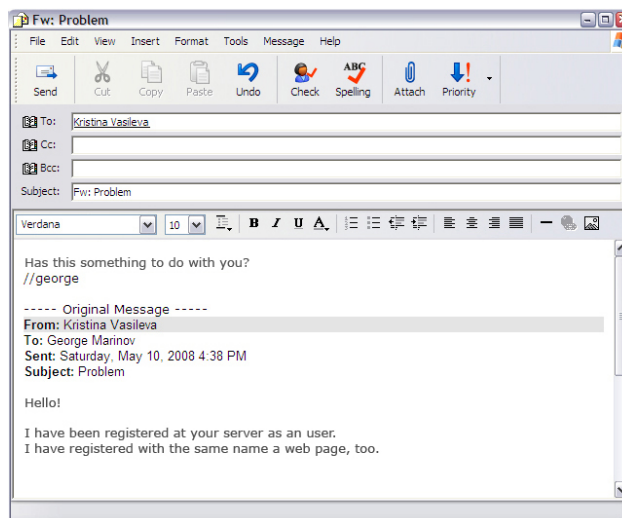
Fw: Problem

File Edit View Insert Format Tools Message Help

Send Cut Copy Paste Undo Check Spelling Attach Priority

To: Kristina Vasileva
Cc:
Bcc:
Subject: Fw: Problem

Verdana 10 B I U A

Has this something to do with you?
//george

----- Original Message -----
From: Kristina Vasileva
To: George Marinov
Sent: Saturday, May 10, 2008 4:38 PM
Subject: Problem

Hello!

I have been registered at your server as an user.
I have registered with the same name a web page, too.